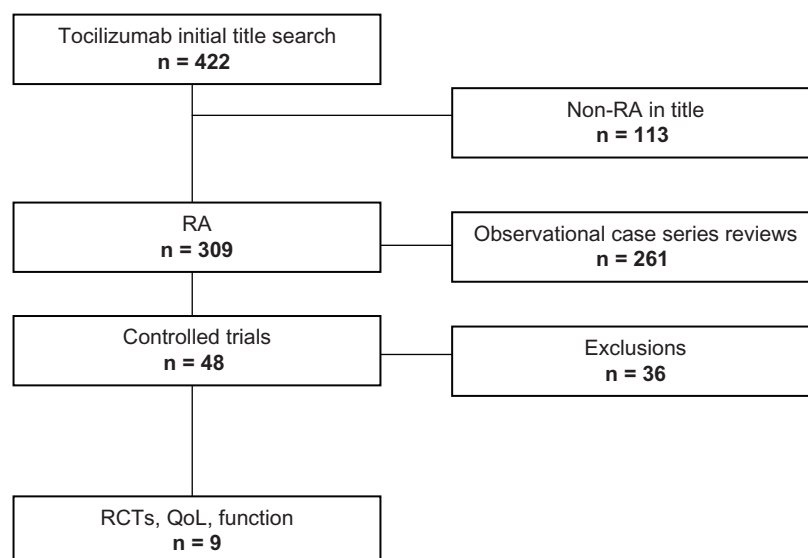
Tocilizumab initial title search
**n = 422**

Non-RA in title
**n = 113**

RA
**n = 309**

Observational case series reviews
**n = 261**

Controlled trials
**n = 48**

Exclusions
**n = 36**

RCTs, QoL, function
**n = 9**